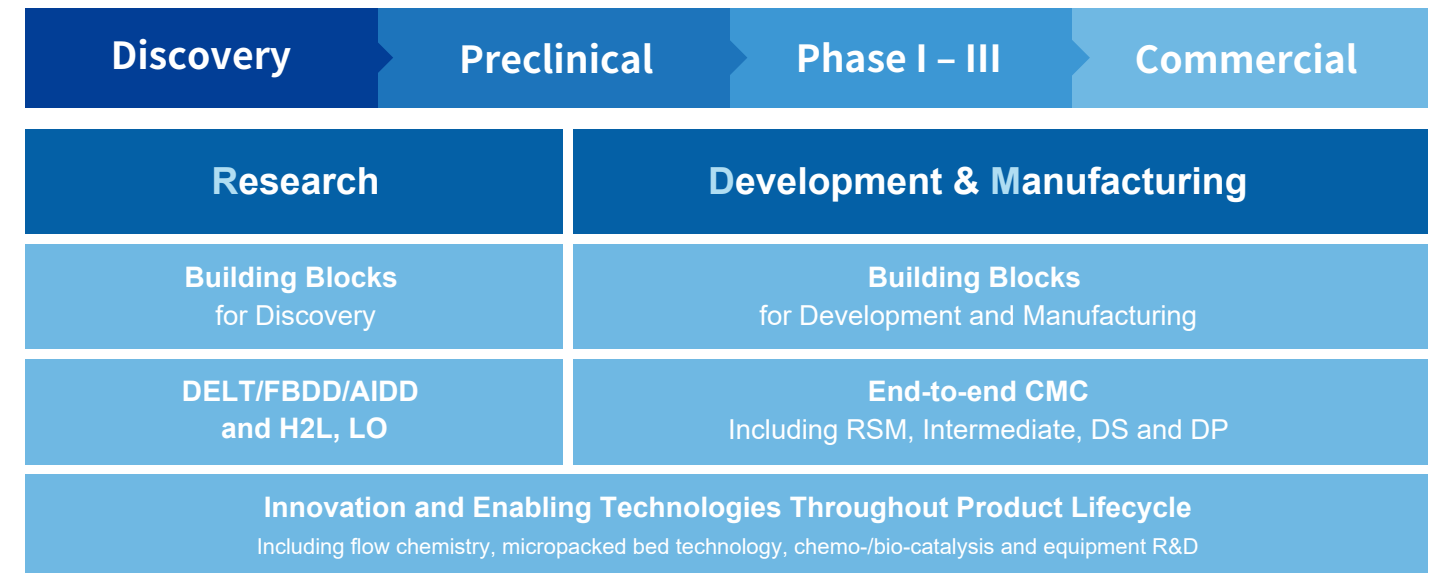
Discovery

Preclinical

Phase I – III

Commercial

| Research | Development & Manufacturing |
|---|---|
| **Building Blocks** for Discovery | **Building Blocks** for Development and Manufacturing |
| **DELT/FBDD/AIDD and H2L, LO** | **End-to-end CMC** Including RSM, Intermediate, DS and DP |

Innovation and Enabling Technologies Throughout Product Lifecycle

Including flow chemistry, micropacked bed technology, chemo-/bio-catalysis and equipment R&D